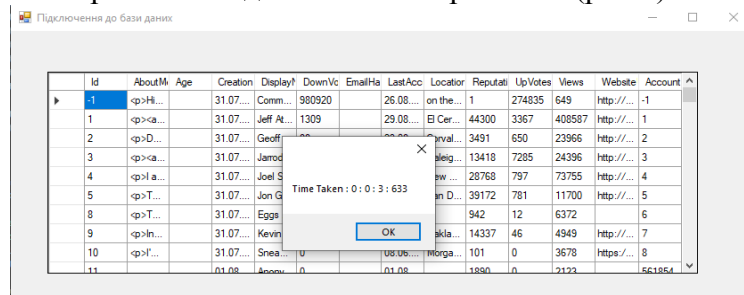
Підключення до бази даних

| | Id | AboutMe | Age | Creation | DisplayN | DownVo | EmailHa | LastAcc | Location | Reputati | UpVotes | Views | Website | Account |
|---|---|---|---|---|---|---|---|---|---|---|---|---|---|---|
| ▶ | -1 | <p>Hi... | | 31.07.... | Comm... | 980920 | | 26.08.... | on the... | 1 | 274835 | 649 | http://... | -1 |
| | 1 | <p><a... | | 31.07.... | Jeff At... | 1309 | | 29.08.... | El Cer... | 44300 | 3367 | 408587 | http://... | 1 |
| | 2 | <p>D... | | 31.07.... | Geoff | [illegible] | | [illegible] | Corval... | 3491 | 650 | 23966 | http://... | 2 |
| | 3 | <p><a... | | 31.07.... | Jarrod | | | | Raleig... | 13418 | 7285 | 24396 | http://... | 3 |
| | 4 | <p>I a... | | 31.07.... | Joel S | | | | New ... | 28768 | 797 | 73755 | http://... | 4 |
| | 5 | <p>T... | | 31.07.... | Jon G | | | | San D... | 39172 | 781 | 11700 | http://... | 5 |
| | 8 | <p>T... | | 31.07.... | Eggs | | | | | 942 | 12 | 6372 | | 6 |
| | 9 | <p>In... | | 31.07.... | Kevin | | | | Oakla... | 14337 | 46 | 4949 | http://... | 7 |
| | 10 | <p>I'... | | 31.07.... | Snea... | 0 | | 08.06.... | Morga... | 101 | 0 | 3678 | https:/... | 8 |
| | 11 | | | 01.08.... | Anony... | 0 | | 01.08.... | | 1890 | 0 | 2123 | | 561854 |

Time Taken : 0 : 0 : 3 : 633

OK